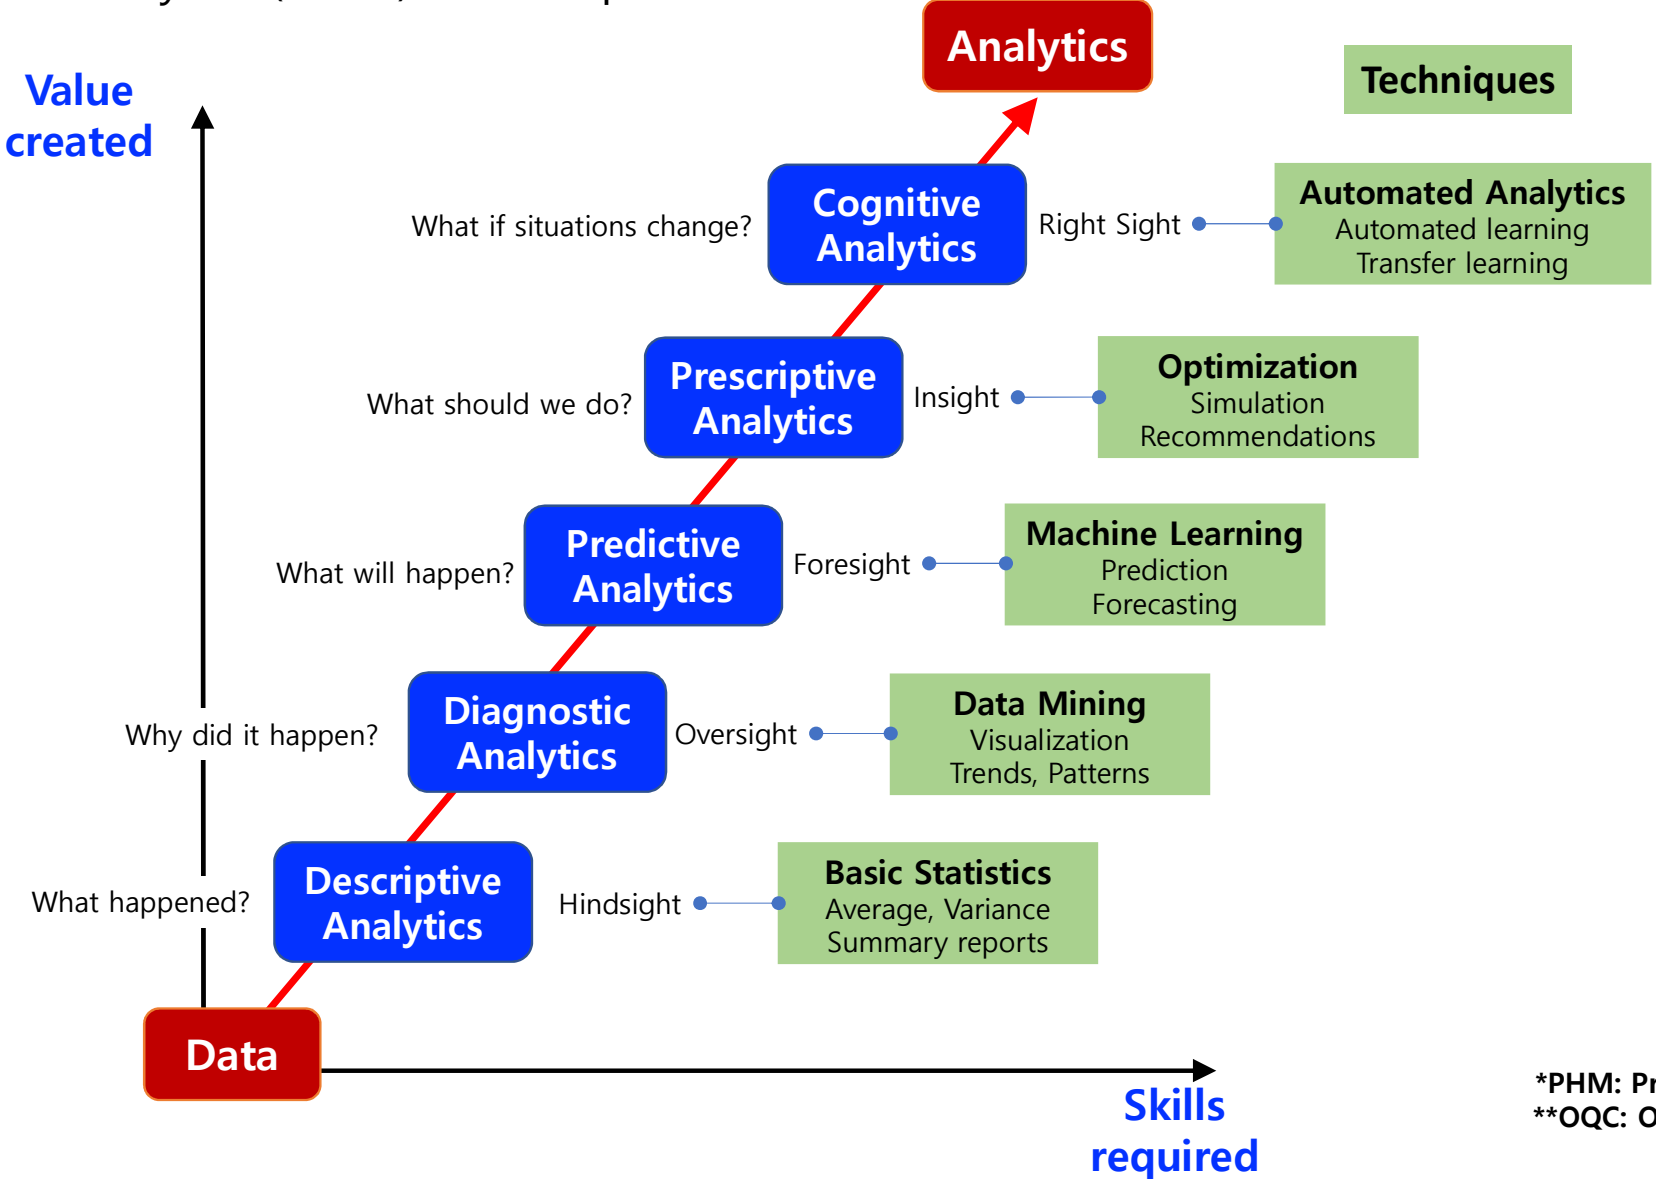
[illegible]

Value created

Analytics

Techniques

What if situations change?

Cognitive Analytics

Right Sight

Automated Analytics
Automated learning
Transfer learning

What should we do?

Prescriptive Analytics

Insight

Optimization
Simulation
Recommendations

What will happen?

Predictive Analytics

Foresight

Machine Learning
Prediction
Forecasting

Why did it happen?

Diagnostic Analytics

Oversight

Data Mining
Visualization
Trends, Patterns

What happened?

Descriptive Analytics

Hindsight

Basic Statistics
Average, Variance
Summary reports

Data

Skills required

*PHM: Pr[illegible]
**OQC: O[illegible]